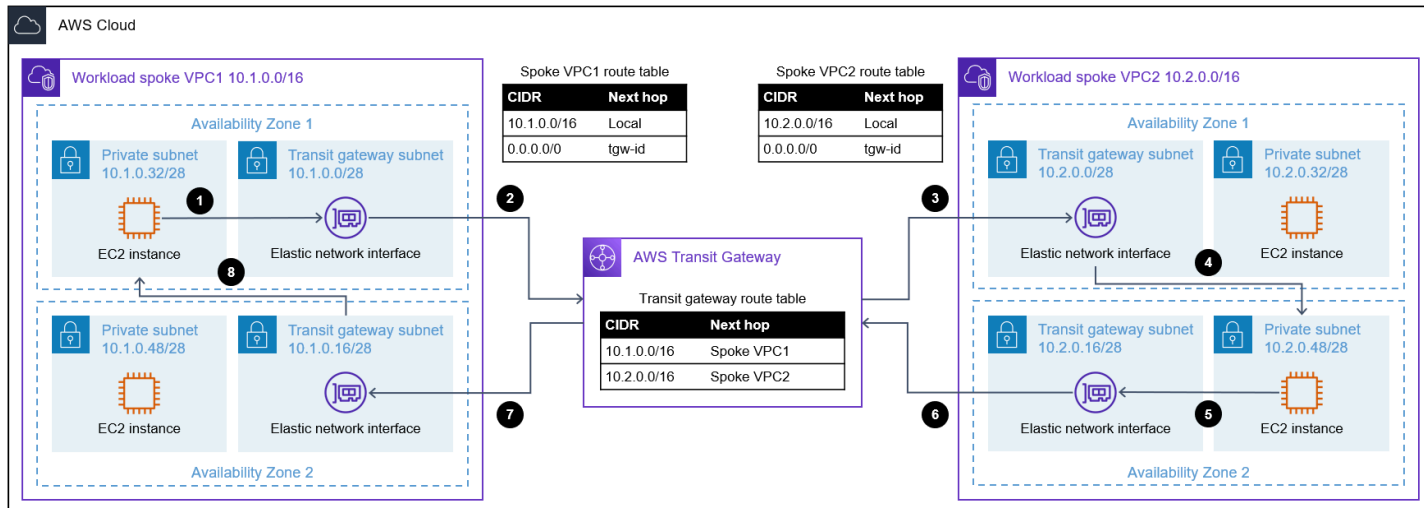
AWS Cloud

Workload spoke VPC1 10.1.0.0/16

Availability Zone 1

Private subnet
10.1.0.32/28

EC2 instance

Transit gateway subnet
10.1.0.0/28

Elastic network interface

1

8

Private subnet
10.1.0.48/28

EC2 instance

Transit gateway subnet
10.1.0.16/28

Elastic network interface

Availability Zone 2

Spoke VPC1 route table

| CIDR | Next hop |
|---|---|
| 10.1.0.0/16 | Local |
| 0.0.0.0/0 | tgw-id |

2

AWS Transit Gateway

Transit gateway route table

| CIDR | Next hop |
|---|---|
| 10.1.0.0/16 | Spoke VPC1 |
| 10.2.0.0/16 | Spoke VPC2 |

7

Spoke VPC2 route table

| CIDR | Next hop |
|---|---|
| 10.2.0.0/16 | Local |
| 0.0.0.0/0 | tgw-id |

3

6

Workload spoke VPC2 10.2.0.0/16

Availability Zone 1

Transit gateway subnet
10.2.0.0/28

Elastic network interface

Private subnet
10.2.0.32/28

EC2 instance

4

Transit gateway subnet
10.2.0.16/28

Elastic network interface

Private subnet
10.2.0.48/28

EC2 instance

5

Availability Zone 2